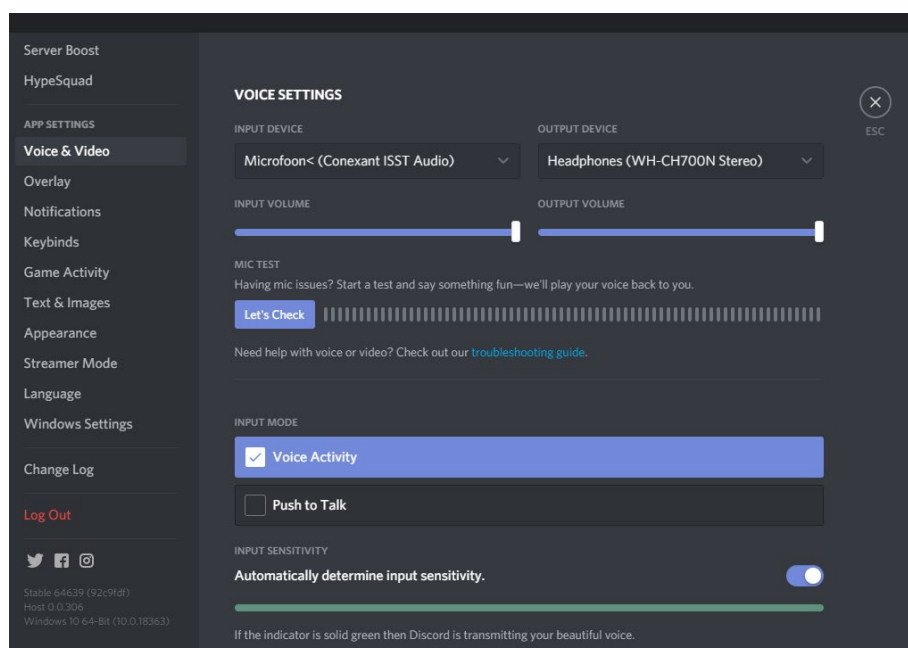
Server Boost
HypeSquad
APP SETTINGS
Voice & Video
Overlay
Notifications
Keybinds
Game Activity
Text & Images
Appearance
Streamer Mode
Language
Windows Settings
Change Log
Log Out

Stable 64639 (92c9fdf)
Host 0.0.306
Windows 10 64-Bit (10.0.18363)

VOICE SETTINGS

ESC

INPUT DEVICE
Microfoon< (Conexant ISST Audio)

OUTPUT DEVICE
Headphones (WH-CH700N Stereo)

INPUT VOLUME

OUTPUT VOLUME

MIC TEST
Having mic issues? Start a test and say something fun—we'll play your voice back to you.
Let's Check

Need help with voice or video? Check out our troubleshooting guide.

INPUT MODE
Voice Activity
Push to Talk

INPUT SENSITIVITY
Automatically determine input sensitivity.

If the indicator is solid green then Discord is transmitting your beautiful voice.